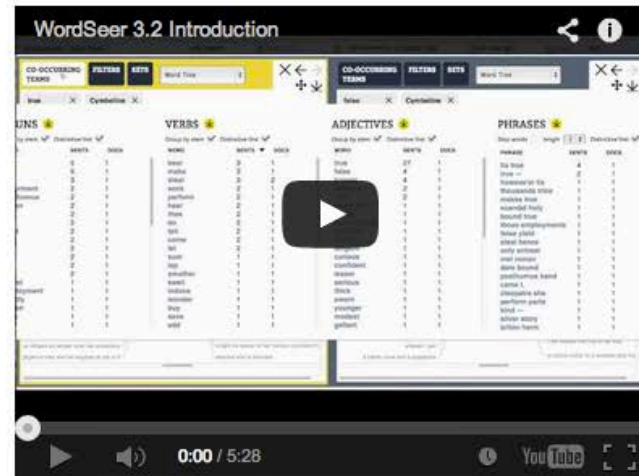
WordSeer 3.2 Introduction

CO-OCCURRING TERMS
FILTERS
SETS
Word Tree
true
Cymbeline

UNS
VERBS
WORD
SENTS
DOCS
bear
make
steal
work
perform
hear
thee
do
tell
come
let
turn
lay
smother
swell
induce
wonder
buy
save
add

CO-OCCURRING TERMS
FILTERS
SETS
Word Tree
false
Cymbeline

ADJECTIVES
WORD
SENTS
DOCS
true
false
wrong
good
confident
serious
thick
sweet
younger
modest
gallant

PHRASES
PHRASE
SENTS
DOCS
tis true
true —
howsoe'er tis
thousand time
makes true
scandal holy
bound true
blows employments
false yield
steal hence
only answer
met honour
dare bound
posthumous hand
came I
chesapike she
perform parts
kind —
silver story
bitten harm

0:00 / 5:28